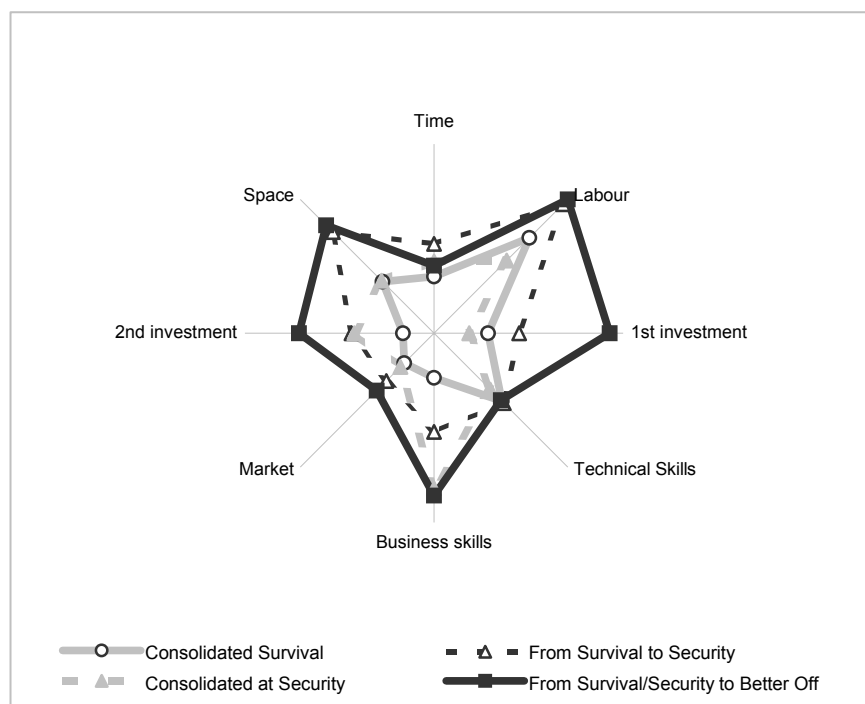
Time

Space

Labour

2nd investment

1st investment

Market

Technical Skills

Business skills

Consolidated Survival

From Survival to Security

Consolidated at Security

From Survival/Security to Better Off